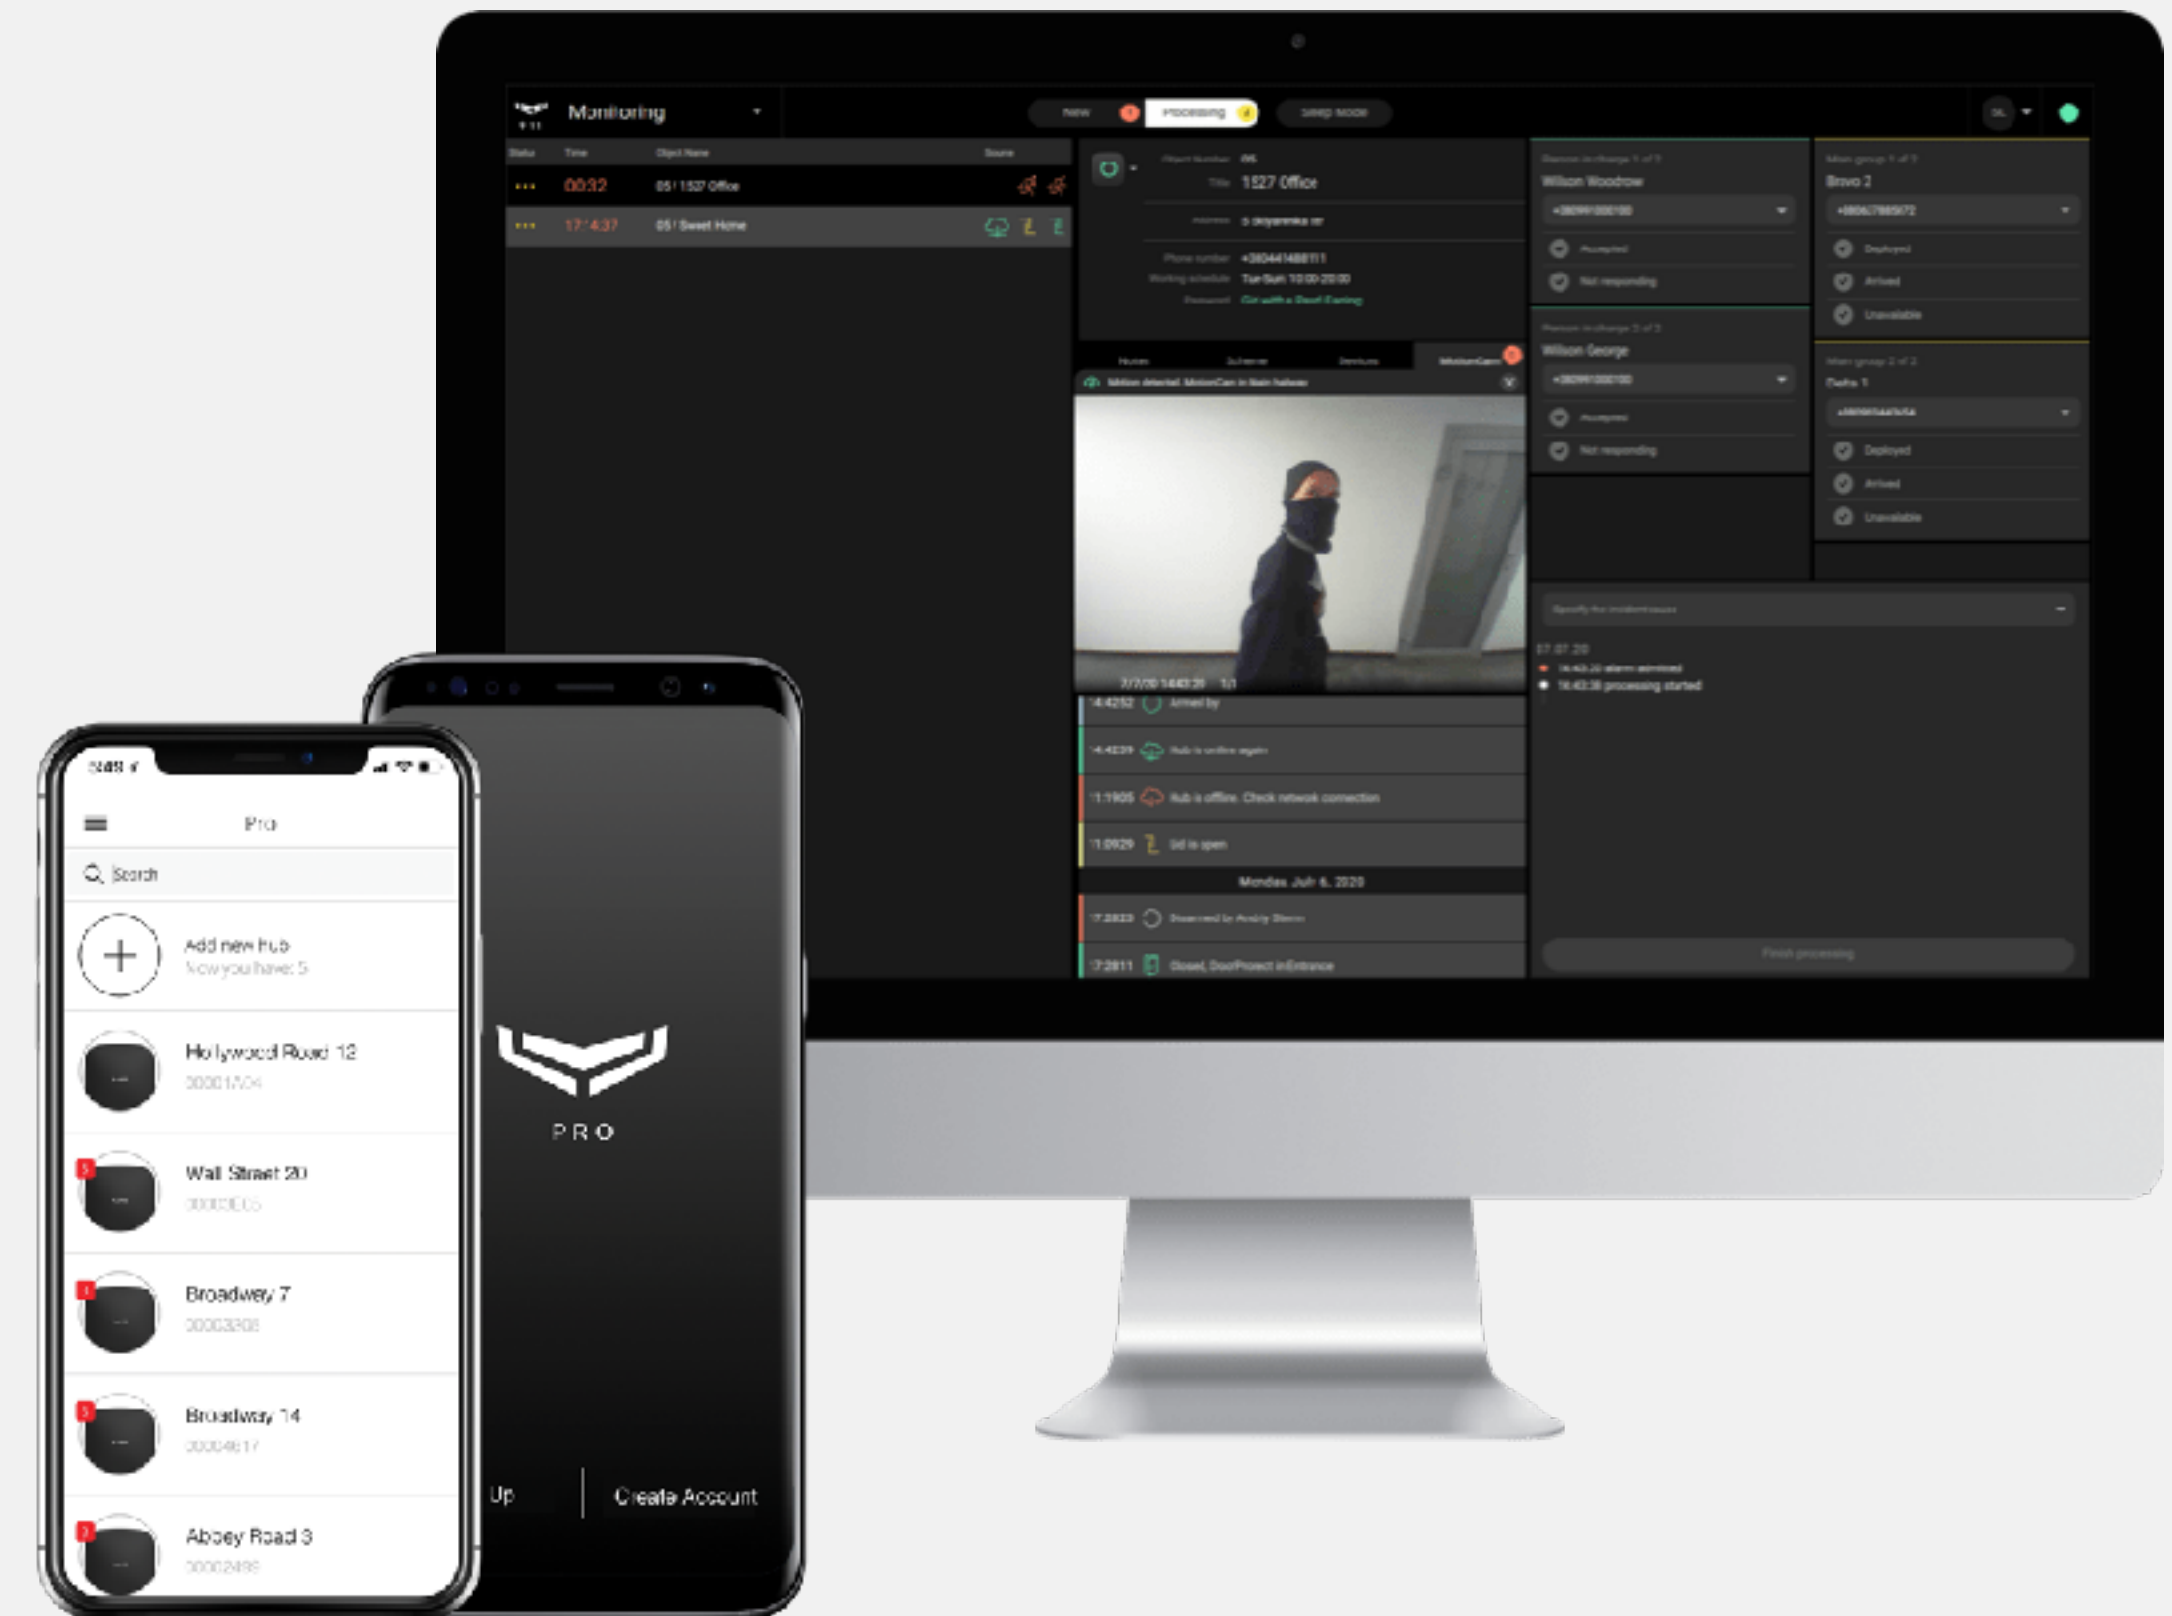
Monitoring

New

Processing

Sleep Mode

Status Time Object Name Source

00:32 05 / 1527 Office

17:47:37 05 / Sweet Home

Title 1527 Office

Phone number +380441488111

Working schedule Tue-Sun 10:00-20:00

Wilson Woodrow

Bravo 2

Deployed

Arrived

Unavailable

Not responding

Wilson George

Delta 1

Deployed

Arrived

Unavailable

Not responding

7/7/20 14:43:21 1/1

14:42:52 Armed by

14:42:39 Hub is online again

11:19:05 Hub is offline. Check network connection

11:09:29 Lid is open

Monday, July 6, 2020

17:28:11 Closed, DoorProtect in Entrance

07.07.20

14:43:20 alarm admitted

14:43:38 processing started

Finish processing

Pro

Search

Add new hub

Now you have: 5

Hollywood Road 12

Wall Street 20

Broadway 7

Broadway 14

Abbey Road 3

PRO

Up

Create Account